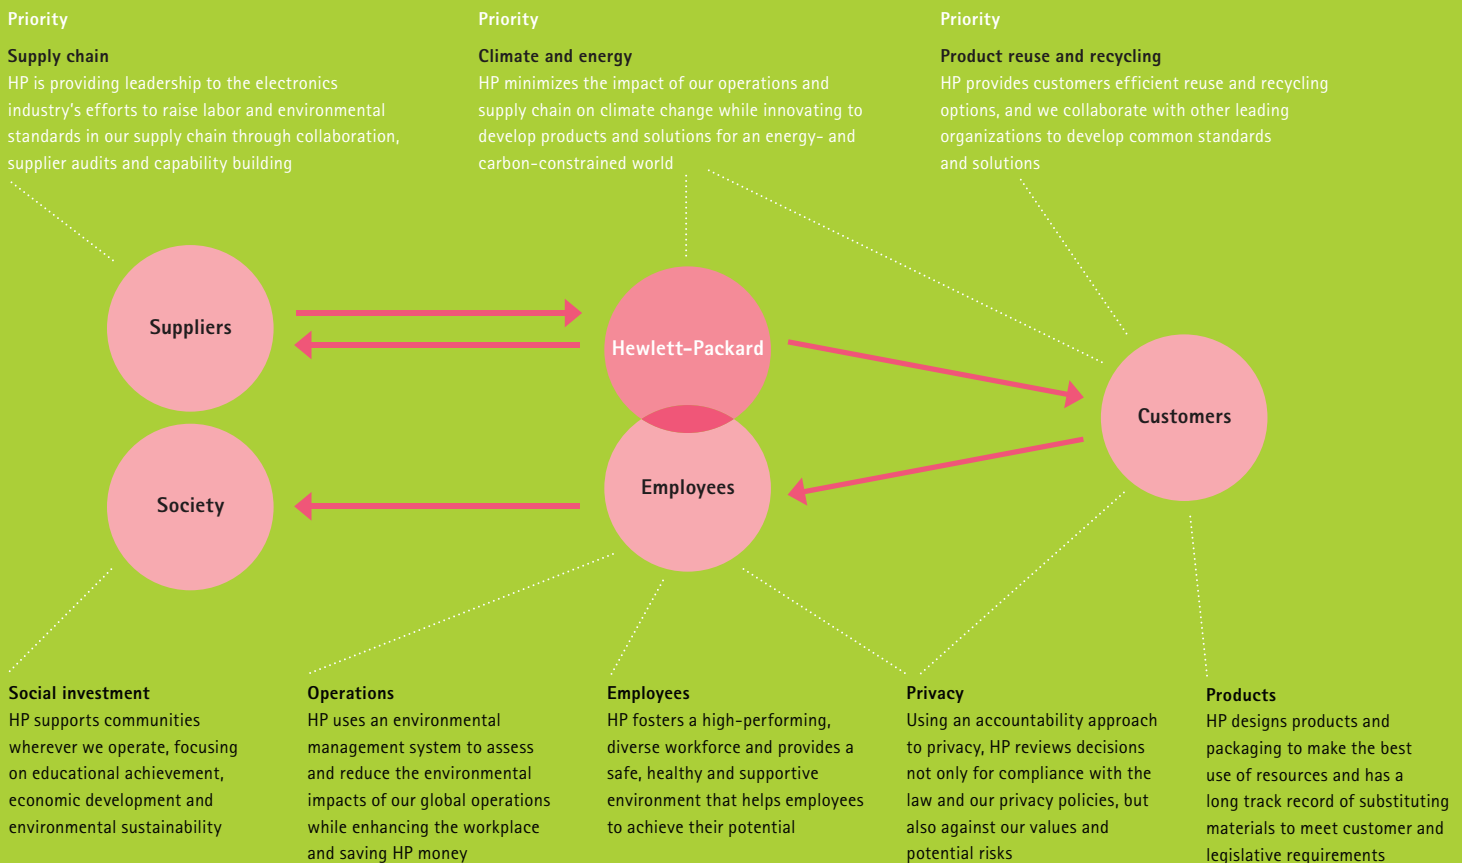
Priority

Supply chain
HP is providing leadership to the electronics industry's efforts to raise labor and environmental standards in our supply chain through collaboration, supplier audits and capability building

Priority

Climate and energy
HP minimizes the impact of our operations and supply chain on climate change while innovating to develop products and solutions for an energy- and carbon-constrained world

Priority

Product reuse and recycling
HP provides customers efficient reuse and recycling options, and we collaborate with other leading organizations to develop common standards and solutions

Suppliers

Hewlett-Packard

Customers

Society

Employees

Social investment
HP supports communities wherever we operate, focusing on educational achievement, economic development and environmental sustainability

Operations
HP uses an environmental management system to assess and reduce the environmental impacts of our global operations while enhancing the workplace and saving HP money

Employees
HP fosters a high-performing, diverse workforce and provides a safe, healthy and supportive environment that helps employees to achieve their potential

Privacy
Using an accountability approach to privacy, HP reviews decisions not only for compliance with the law and our privacy policies, but also against our values and potential risks

Products
HP designs products and packaging to make the best use of resources and has a long track record of substituting materials to meet customer and legislative requirements